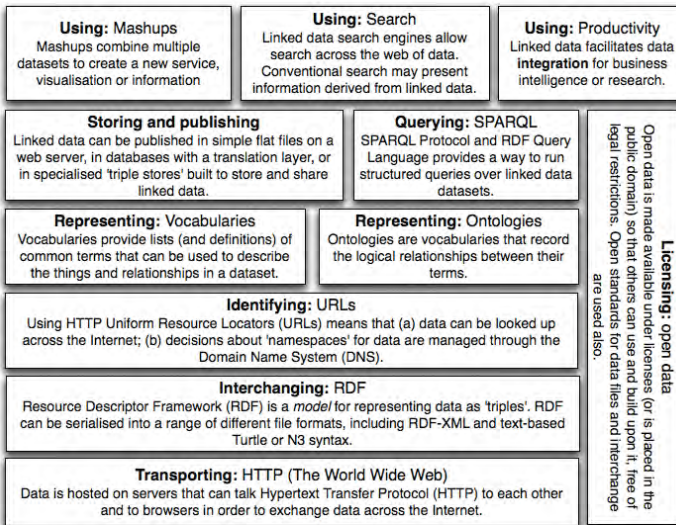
**Using:** Mashups
Mashups combine multiple datasets to create a new service, visualisation or information

**Using:** Search
Linked data search engines allow search across the web of data. Conventional search may present information derived from linked data.

**Using:** Productivity
Linked data facilitates data **integration** for business intelligence or research.

**Storing and publishing**
Linked data can be published in simple flat files on a web server, in databases with a translation layer, or in specialised 'triple stores' built to store and share linked data.

**Querying:** SPARQL
SPARQL Protocol and RDF Query Language provides a way to run structured queries over linked data datasets.

**Representing:** Vocabularies
Vocabularies provide lists (and definitions) of common terms that can be used to describe the things and relationships in a dataset.

**Representing:** Ontologies
Ontologies are vocabularies that record the logical relationships between their terms.

**Identifying:** URLs
Using HTTP Uniform Resource Locators (URLs) means that (a) data can be looked up across the Internet; (b) decisions about 'namespaces' for data are managed through the Domain Name System (DNS).

**Interchanging:** RDF
Resource Descriptor Framework (RDF) is a *model* for representing data as 'triples'. RDF can be serialised into a range of different file formats, including RDF-XML and text-based Turtle or N3 syntax.

**Transporting:** HTTP (The World Wide Web)
Data is hosted on servers that can talk Hypertext Transfer Protocol (HTTP) to each other and to browsers in order to exchange data across the Internet.

**Licensing:** open data
Open data is made available under licenses (or is placed in the public domain) so that others can use and build upon it, free of legal restrictions. Open standards for data files and interchange are used also.